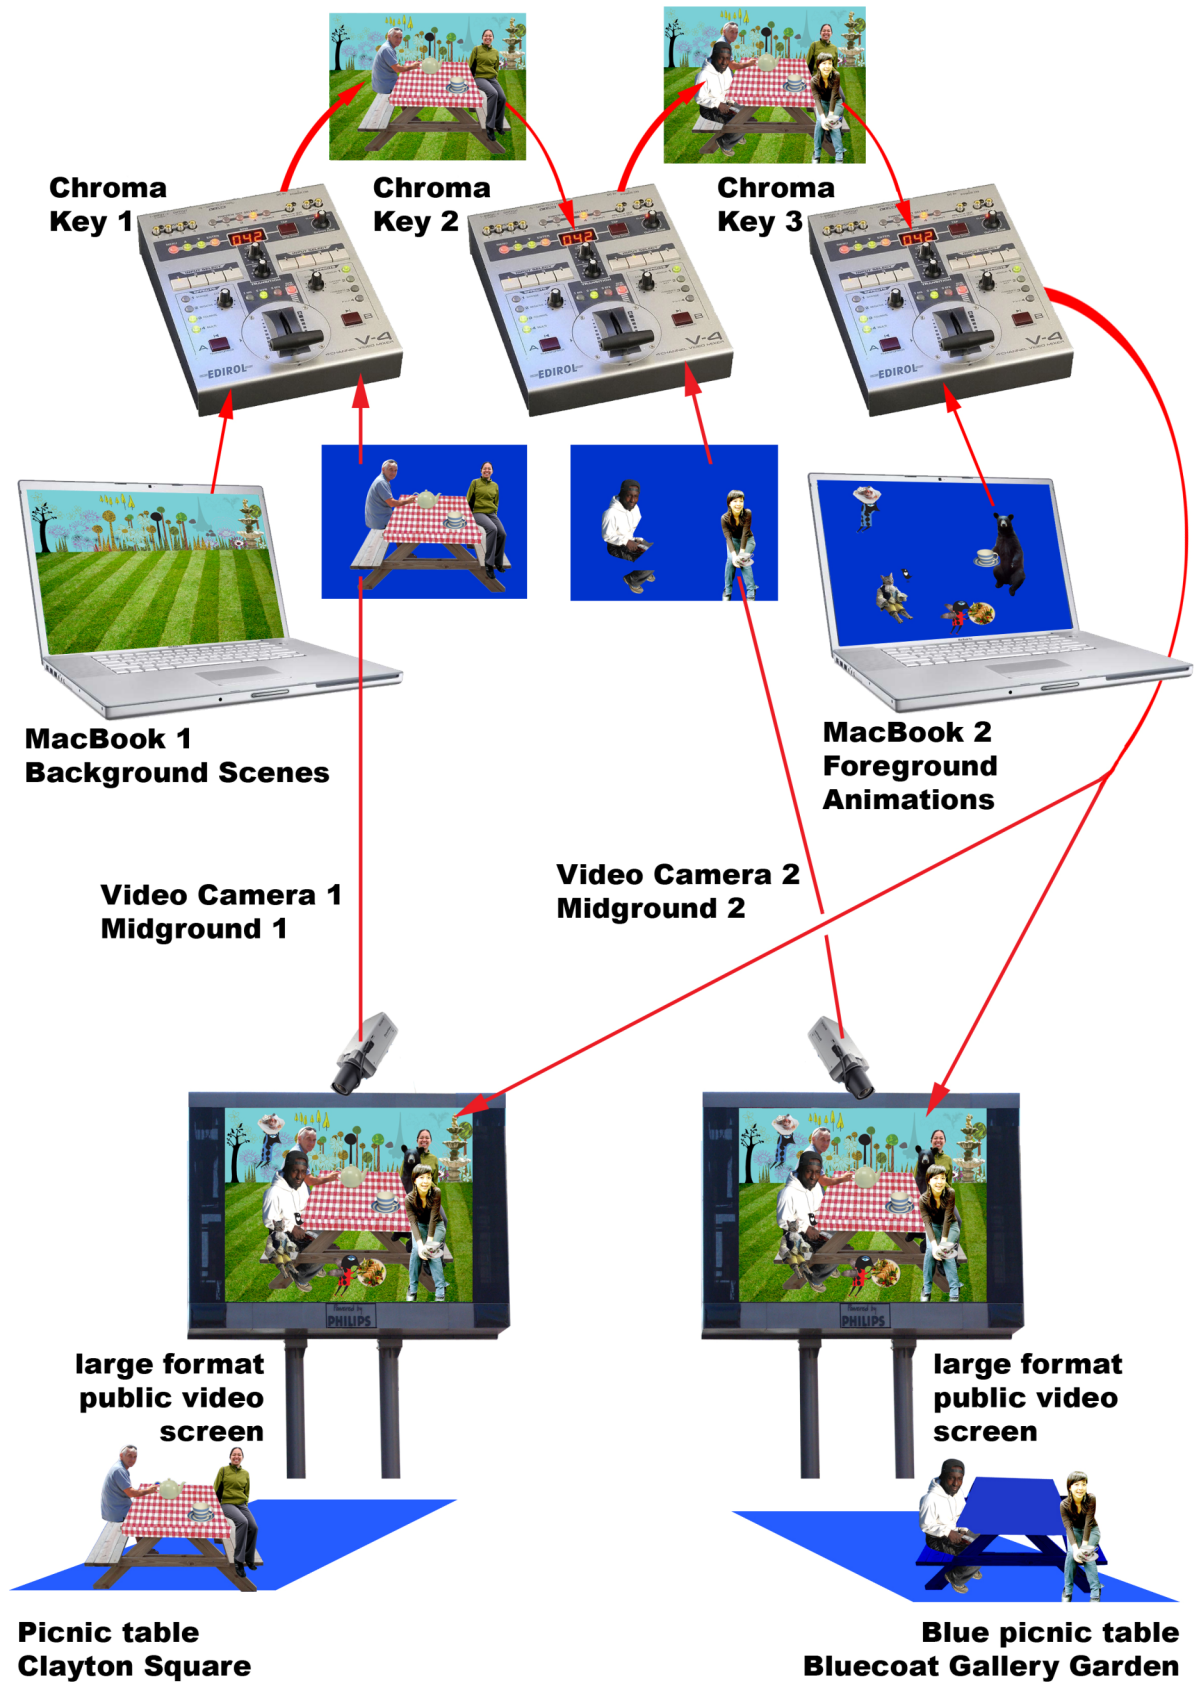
Chroma Key 1

Chroma Key 2

Chroma Key 3

042

EDIROL

V-4

042

EDIROL

V-4

042

EDIROL

V-4

MacBook 1
Background Scenes

MacBook 2
Foreground
Animations

Video Camera 1
Midground 1

Video Camera 2
Midground 2

PHILIPS

PHILIPS

large format
public video
screen

large format
public video
screen

Picnic table
Clayton Square

Blue picnic table
Bluecoat Gallery Garden